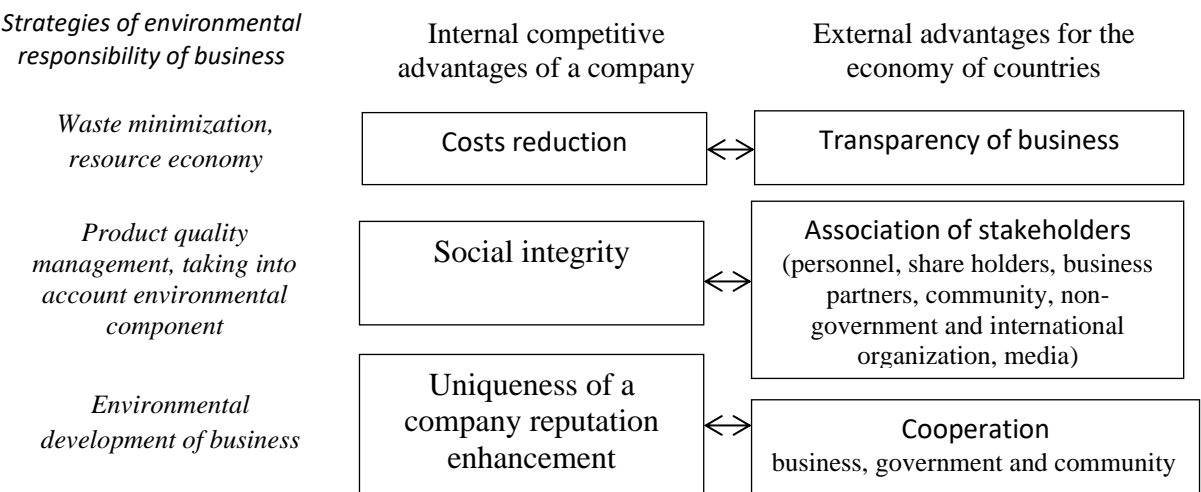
Strategies of environmental responsibility of business

Internal competitive advantages of a company

External advantages for the economy of countries

Waste minimization, resource economy

Costs reduction

$\leftrightarrow$

Transparency of business

Product quality management, taking into account environmental component

Social integrity

$\leftrightarrow$

Association of stakeholders (personnel, share holders, business partners, community, non-government and international organization, media)

Environmental development of business

Uniqueness of a company reputation enhancement

$\leftrightarrow$

Cooperation business, government and community